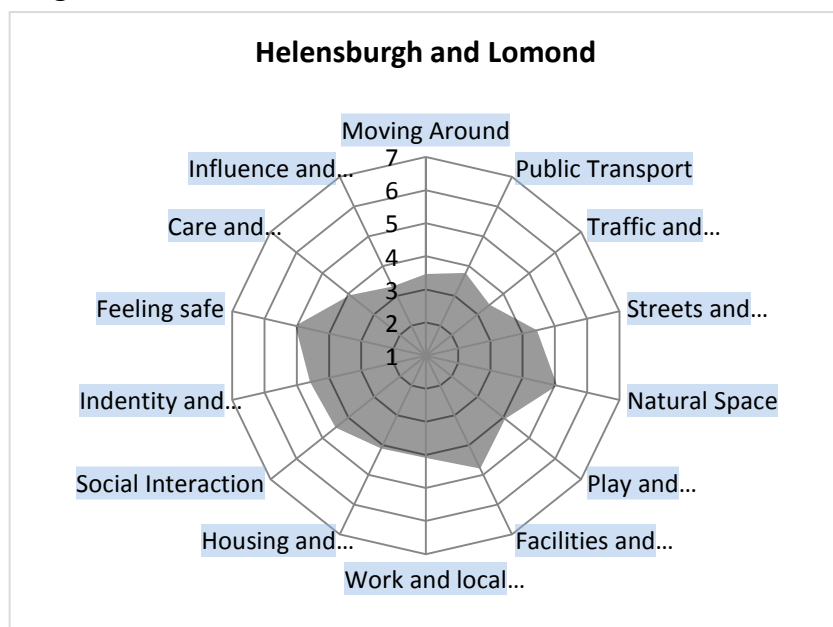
Helensburgh and Lomond

Moving Around
Public Transport
Traffic and…
Streets and…
Natural Space
Play and…
Facilities and…
Work and local…
Housing and…
Social Interaction
Indentity and…
Feeling safe
Care and…
Influence and…

7
6
5
4
3
2
1